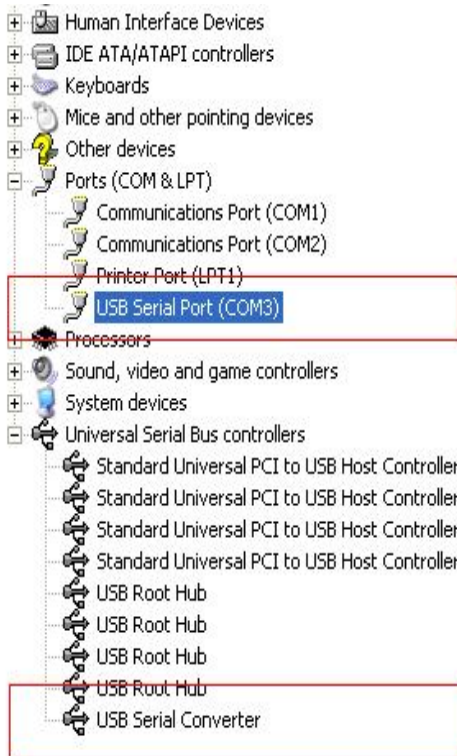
Human Interface Devices
IDE ATA/ATAPI controllers
Keyboards
Mice and other pointing devices
Other devices
Ports (COM & LPT)
Communications Port (COM1)
Communications Port (COM2)
Printer Port (LPT1)
USB Serial Port (COM3)
Processors
Sound, video and game controllers
System devices
Universal Serial Bus controllers
Standard Universal PCI to USB Host Controller
Standard Universal PCI to USB Host Controller
Standard Universal PCI to USB Host Controller
Standard Universal PCI to USB Host Controller
USB Root Hub
USB Root Hub
USB Root Hub
USB Root Hub
USB Serial Converter